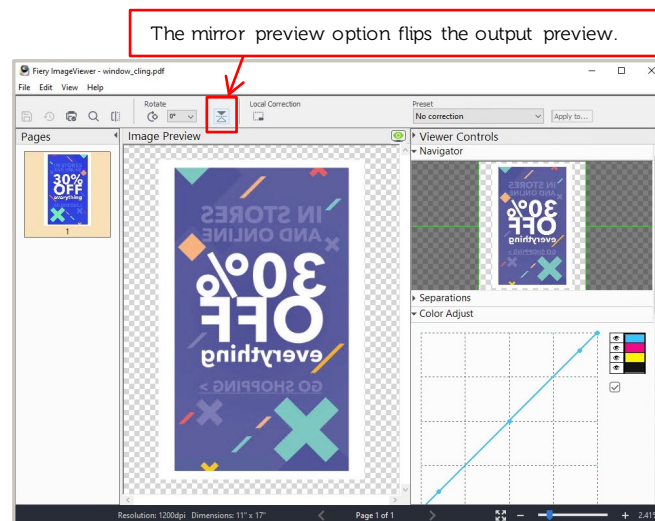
The mirror preview option flips the output preview.

Fiery ImageViewer - window_cling.pdf

File Edit View Help

Rotate

0°

Local Correction

Preset

No correction

Apply to...

Pages

Image Preview

Viewer Controls

Navigator

30% OFF everything

1

IN STORES AND ONLINE

30% OFF

everything

GO SHOPPING >

Separations

Color Adjust

Resolution: 1200dpi Dimensions: 11" x 17"

Page 1 of 1

2.41